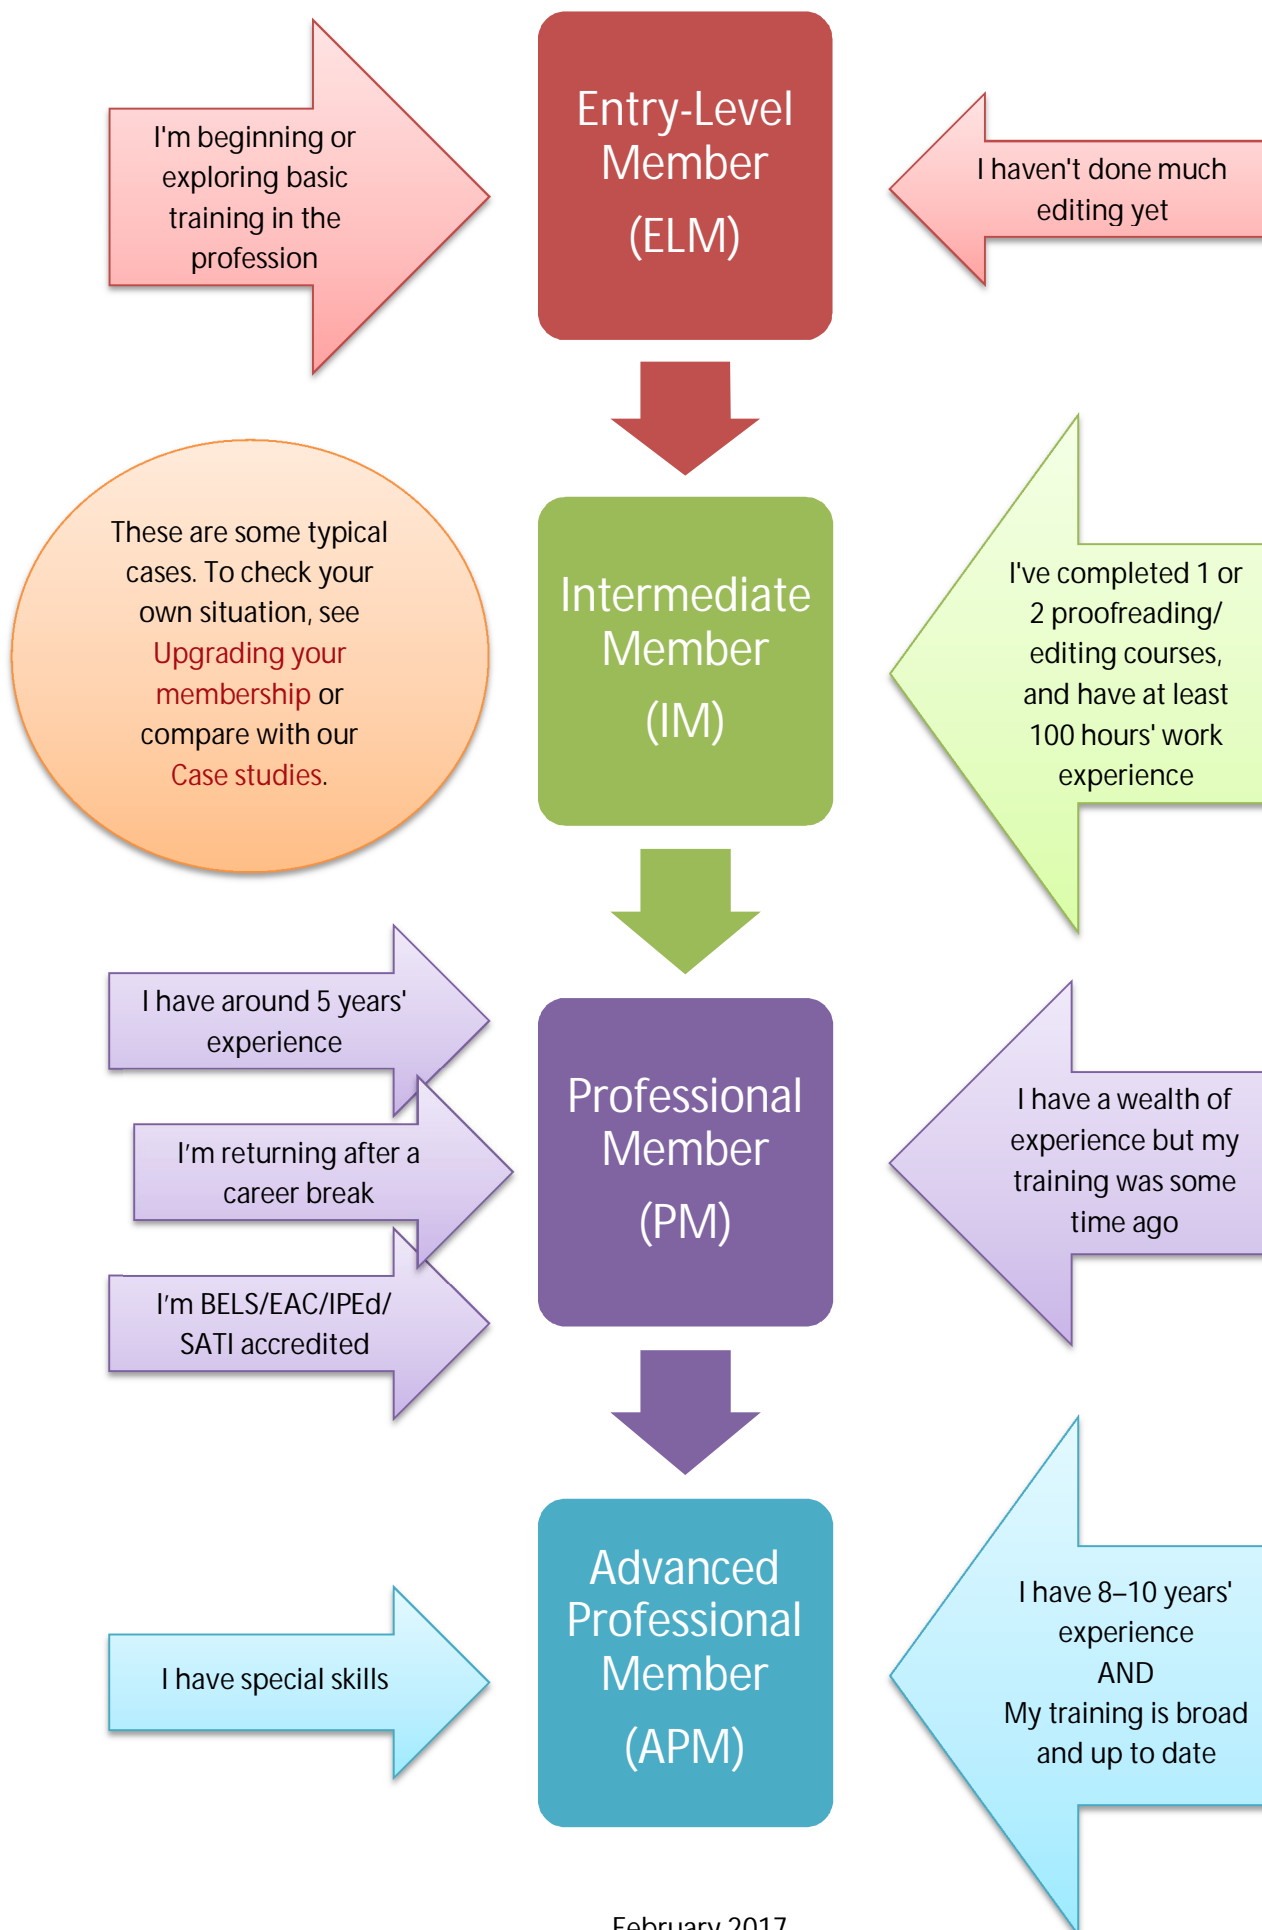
I'm beginning or exploring basic training in the profession

Entry-Level Member (ELM)

I haven't done much editing yet

These are some typical cases. To check your own situation, see Upgrading your membership or compare with our Case studies.

Intermediate Member (IM)

I've completed 1 or 2 proofreading/ editing courses, and have at least 100 hours' work experience

I have around 5 years' experience

I'm returning after a career break

I'm BELS/EAC/IPEd/ SATI accredited

Professional Member (PM)

I have a wealth of experience but my training was some time ago

I have special skills

Advanced Professional Member (APM)

I have 8–10 years' experience AND My training is broad and up to date

February 2017